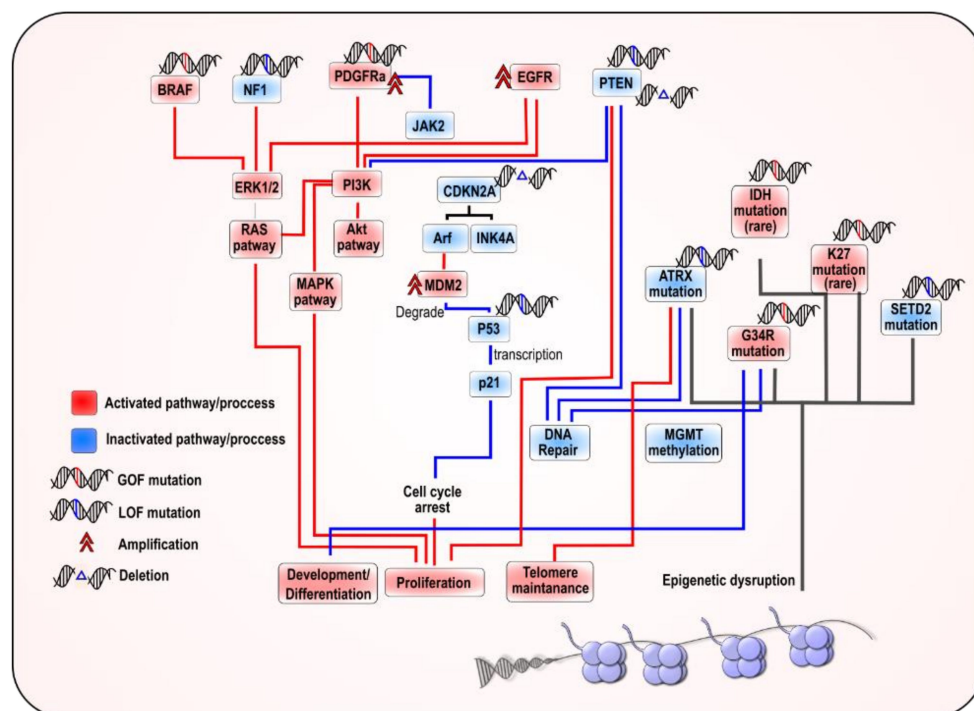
BRAF
NF1
PDGFRa
EGFR
PTEN
JAK2
ERK1/2
PI3K
CDKN2A
RAS patway
Akt patway
Arf
INK4A
IDH mutation (rare)
K27 mutation (rare)
SETD2 mutation
ATRX mutation
MAPK patway
MDM2
Degrade
P53
G34R mutation
transcription
p21
Activated pathway/proccess
Inactivated pathway/proccess
DNA Repair
MGMT methylation
GOF mutation
LOF mutation
Amplification
Deletion
Cell cycle arrest
Development/ Differentiation
Proliferation
Telomere maintanance
Epigenetic dysruption